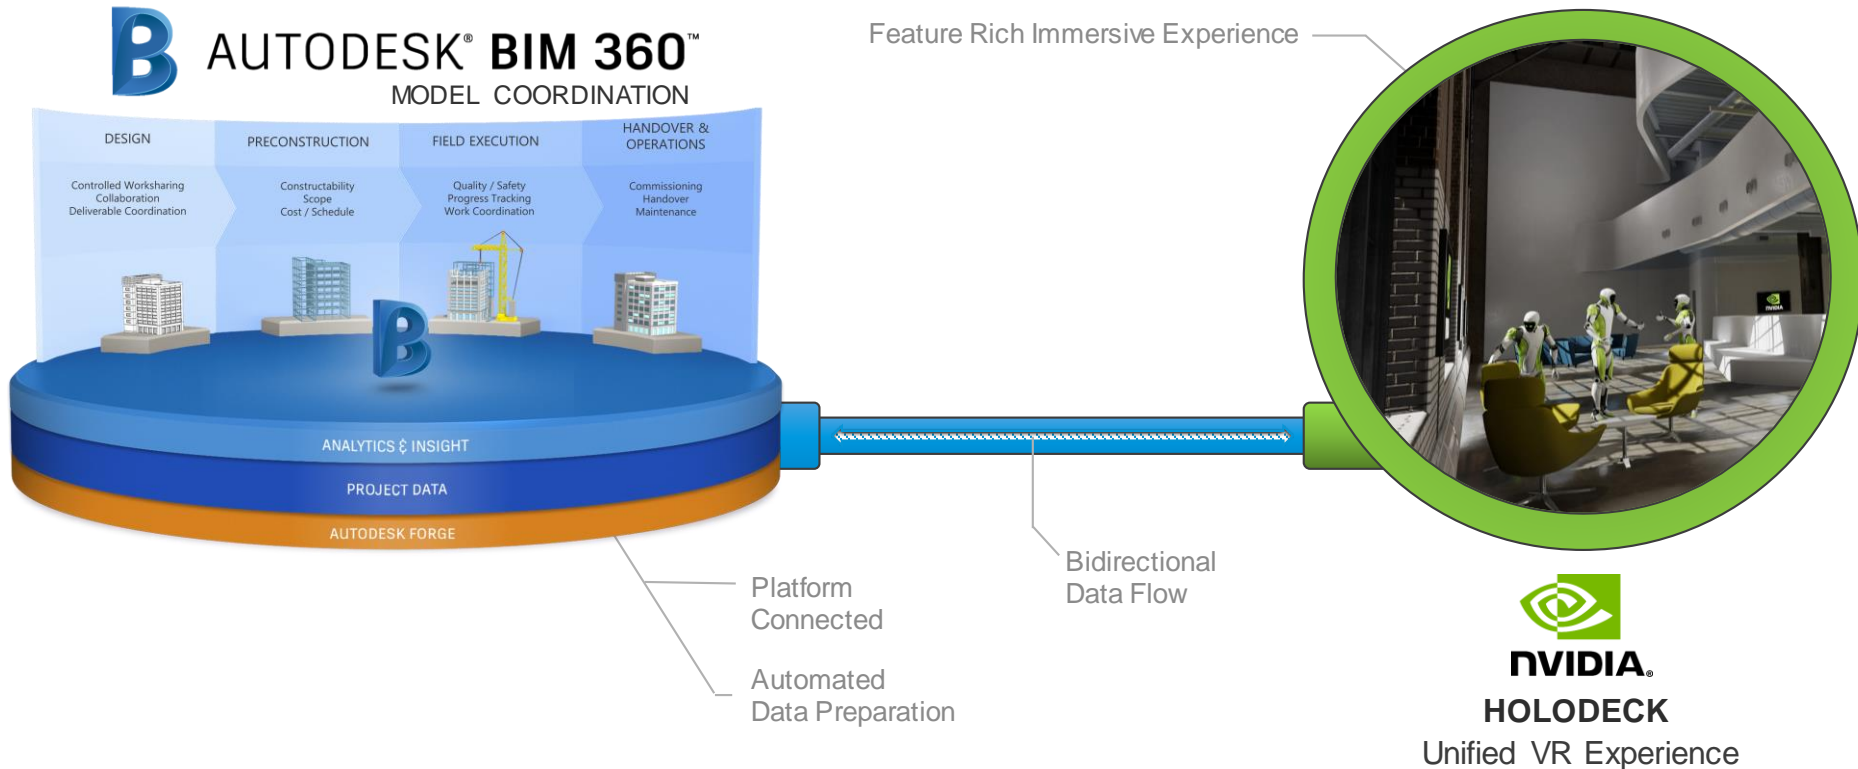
AUTODESK® BIM 360™
MODEL COORDINATION

DESIGN
Controlled Worksharing
Collaboration
Deliverable Coordination

PRECONSTRUCTION
Constructability
Scope
Cost / Schedule

FIELD EXECUTION
Quality / Safety
Progress Tracking
Work Coordination

HANDOVER & OPERATIONS
Commissioning
Handover
Maintenance

ANALYTICS & INSIGHT
PROJECT DATA
AUTODESK FORGE

Feature Rich Immersive Experience

Bidirectional Data Flow

Platform Connected

Automated Data Preparation

NVIDIA.
HOLODECK
Unified VR Experience